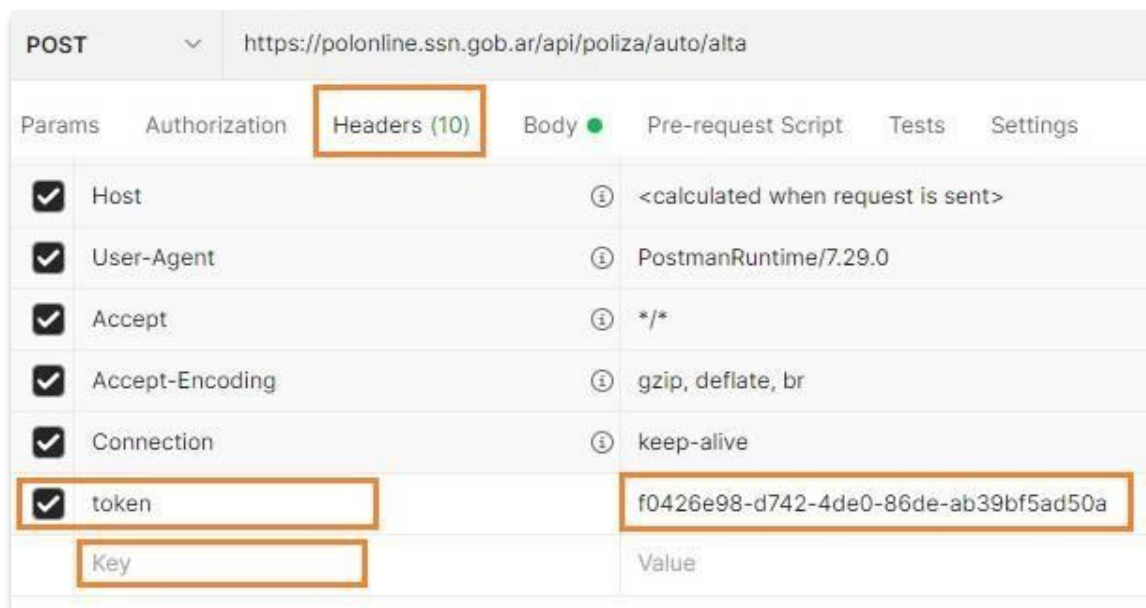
POST https://polonline.ssn.gob.ar/api/poliza/auto/alta

Params Authorization Headers (10) Body Pre-request Script Tests Settings

| Key | Value |
|---|---|
| Host | <calculated when request is sent> |
| User-Agent | PostmanRuntime/7.29.0 |
| Accept | */* |
| Accept-Encoding | gzip, deflate, br |
| Connection | keep-alive |
| token | f0426e98-d742-4de0-86de-ab39bf5ad50a |
| Key | Value |